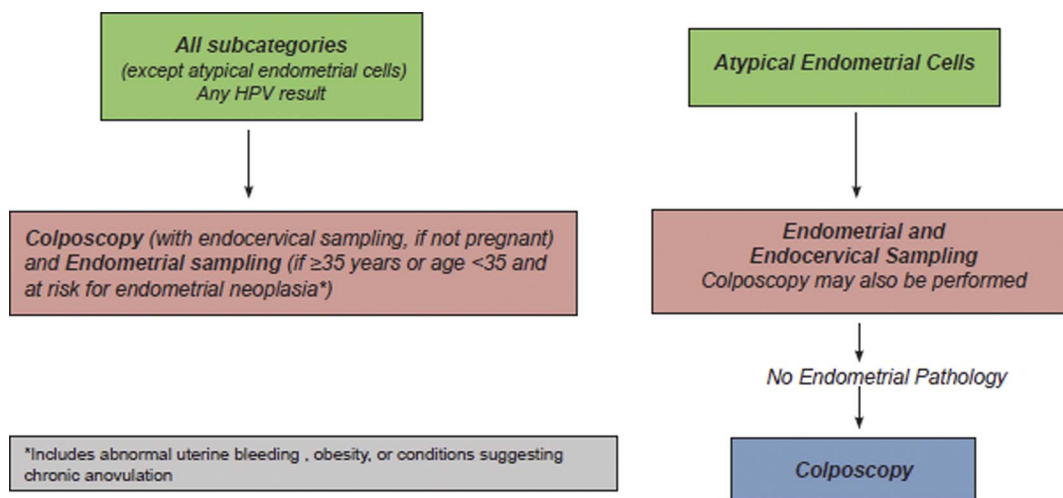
All subcategories
(except atypical endometrial cells)
Any HPV result

Colposcopy (with endocervical sampling, if not pregnant) and Endometrial sampling (if ≥35 years or age <35 and at risk for endometrial neoplasia*)

*Includes abnormal uterine bleeding , obesity, or conditions suggesting chronic anovulation

Atypical Endometrial Cells

Endometrial and Endocervical Sampling
Colposcopy may also be performed

No Endometrial Pathology

Colposcopy